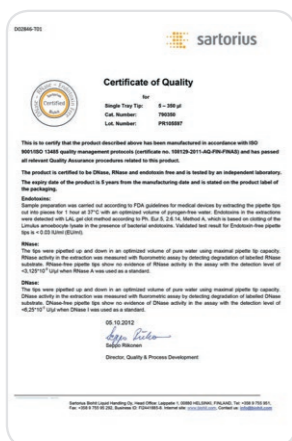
D02846-T01

sartorius

Certified

Certificate of Quality

for

Single Tray Tip: 5 – 350 µl
Cat. Number: 790350
Lot. Number: PR100097

This is to certify that the product described above has been manufactured in accordance with ISO 9001/ISO 13485 quality management protocols (certificate no. 108129-2011-AQ-FIN-FINAS) and has passed all relevant Quality Assurance procedures related to this product.

The product is certified to be DNase, RNase and endotoxin free and is tested by an independent laboratory.

The expiry date of the product is 5 years from the manufacturing date and is stated on the product label of the packaging.

Endotoxins:
Sample preparation was carried out according to FDA guidelines for medical devices by extracting the pipette tips out into pieces for 1 hour at 37°C with an optimized volume of pyrogen-free water. Endotoxins in the extractions were detected with LAL gel clot method according to Ph. Eur 5, 2.6.14, Method A, which is based on clotting of the Limulus amebocyte lysate in the presence of bacterial endotoxins. Validated test result for Endotoxin-free pipette tips is < 0.03 IU/ml (EU/ml).

RNase:
The tips were pipetted up and down in an optimized volume of pure water using maximal pipette tip capacity. RNase activity in the extraction was measured with fluorometric assay by detecting degradation of labelled RNase substrate. RNase-free pipette tips show no evidence of RNase activity in the assay with the detection level of $<3.125 \cdot 10^{-6}$ U/µl when RNase A was used as a standard.

DNase:
The tips were pipetted up and down in an optimized volume of pure water using maximal pipette tip capacity. DNase activity in the extraction was measured with fluorometric assay by detecting degradation of labelled DNase substrate. DNase-free pipette tips show no evidence of DNase activity in the assay with the detection level of $<6.25 \cdot 10^{-5}$ U/µl when DNase I was used as a standard.

05.10.2012

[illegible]
Seppo Riikonen

Director, Quality & Process Development

Sartorius Biohit Liquid Handling Oy, Head Office: Laipparie 1, 00880 HELSINKI, FINLAND, Tel: +358 9 755 951, Fax: +358 9 755 95 292, Business ID: FI24410805-8. Internet site: www.biohit.com, Contact us: info@biohit.com